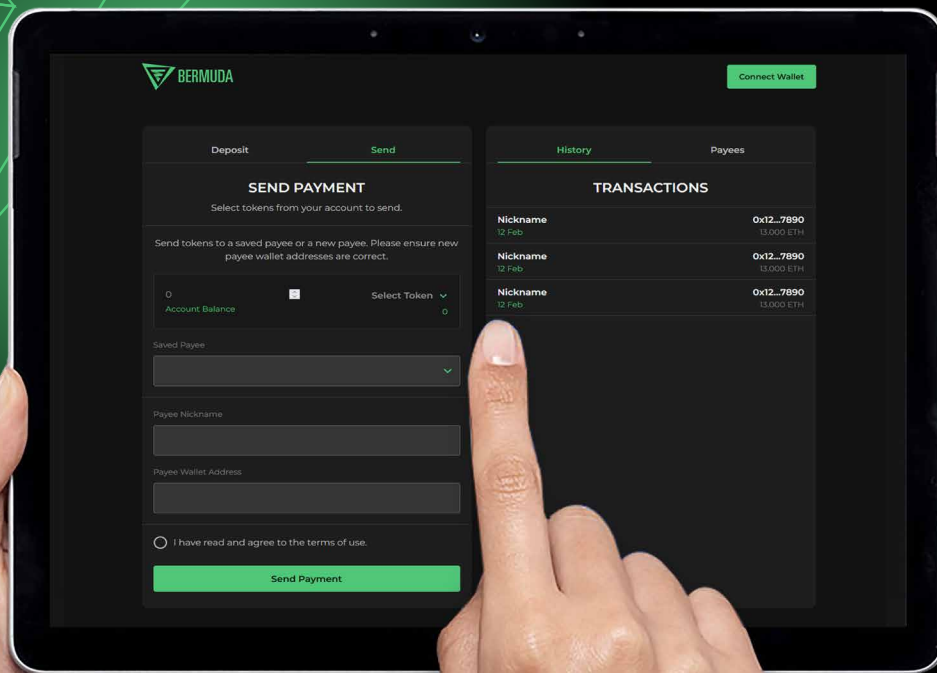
BERMUDA

Connect Wallet

Deposit
Send

SEND PAYMENT
Select tokens from your account to send.

Send tokens to a saved payee or a new payee. Please ensure new payee wallet addresses are correct.

0
Select Token
Account Balance
0

Saved Payee

Payee Nickname

Payee Wallet Address

I have read and agree to the terms of use.

Send Payment

History
Payees

TRANSACTIONS

Nickname
12 Feb
0x12...7890
13.000 ETH

Nickname
12 Feb
0x12...7890
13.000 ETH

Nickname
12 Feb
0x12...7890
13.000 ETH